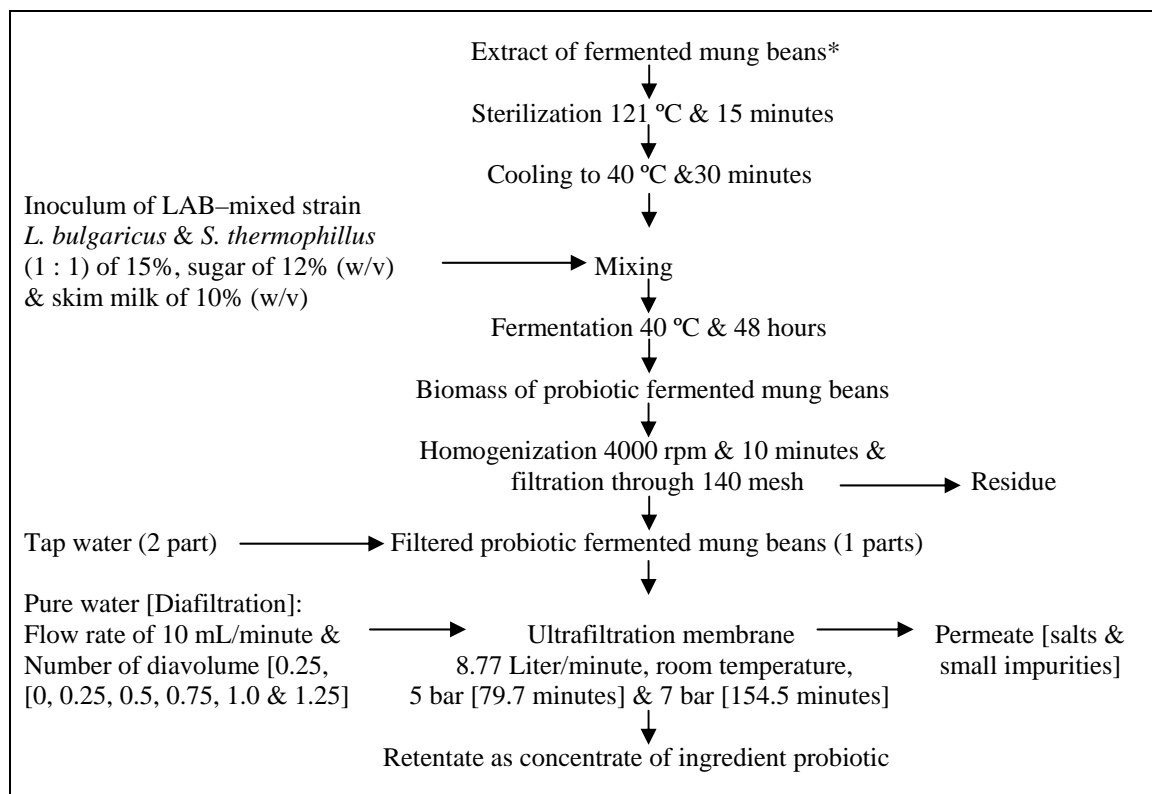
Extract of fermented mung beans*

Sterilization 121 ºC & 15 minutes

Cooling to 40 ºC &30 minutes

Inoculum of LAB–mixed strain *L. bulgaricus* & *S. thermophillus* (1 : 1) of 15%, sugar of 12% (w/v) & skim milk of 10% (w/v)

Mixing

Fermentation 40 ºC & 48 hours

Biomass of probiotic fermented mung beans

Homogenization 4000 rpm & 10 minutes & filtration through 140 mesh

Residue

Tap water (2 part)

Filtered probiotic fermented mung beans (1 parts)

Pure water [Diafiltration]: Flow rate of 10 mL/minute & Number of diavolume [0.25, [0, 0.25, 0.5, 0.75, 1.0 & 1.25]

Ultrafiltration membrane 8.77 Liter/minute, room temperature, 5 bar [79.7 minutes] & 7 bar [154.5 minutes]

Permeate [salts & small impurities]

Retentate as concentrate of ingredient probiotic